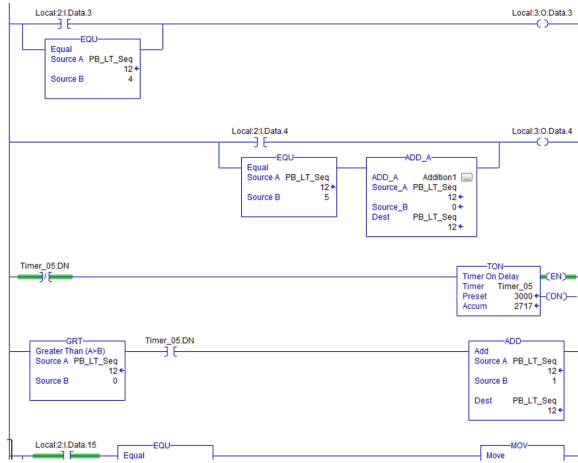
Local:2:I.Data.3

Local:3:O.Data.3

EQU
Equal
Source A PB_LT_Seq
12
Source B 4

Local:2:I.Data.4

Local:3:O.Data.4

EQU
Equal
Source A PB_LT_Seq
12
Source B 5

ADD_A
ADD_A Addition1
Source_A PB_LT_Seq
12
Source_B 0
Dest PB_LT_Seq
12

Timer_05.DN

TON
Timer On Delay
Timer Timer_05
Preset 3000
Accum 2717
EN
DN

GRT
Greater Than (A>B)
Source A PB_LT_Seq
12
Source B 0

Timer_05.DN

ADD
Add
Source A PB_LT_Seq
12
Source B 1
Dest PB_LT_Seq
12

Local:2:I.Data.15

EQU
Equal

MOV
Move